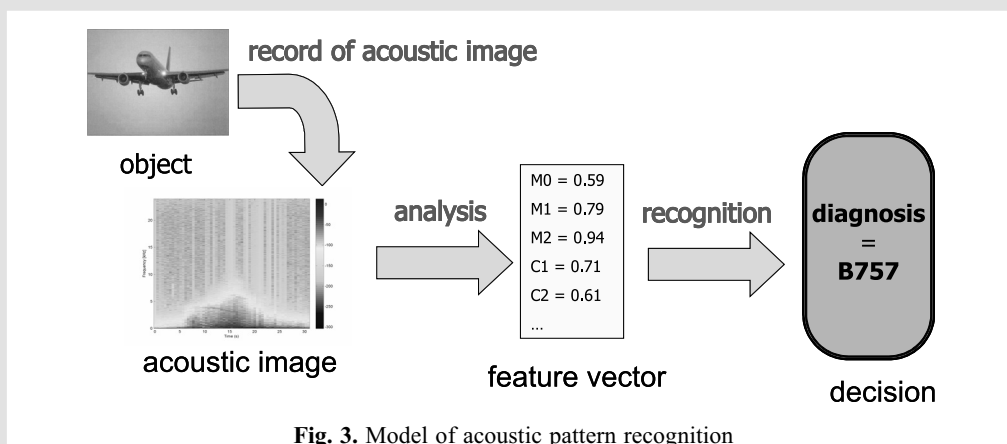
record of acoustic image

object

Frequency [kHz]

Time (s)

acoustic image

analysis

M0 = 0.59
M1 = 0.79
M2 = 0.94
C1 = 0.71
C2 = 0.61
...

feature vector

recognition

diagnosis
=
B757

decision

**Fig. 3.** Model of acoustic pattern recognition